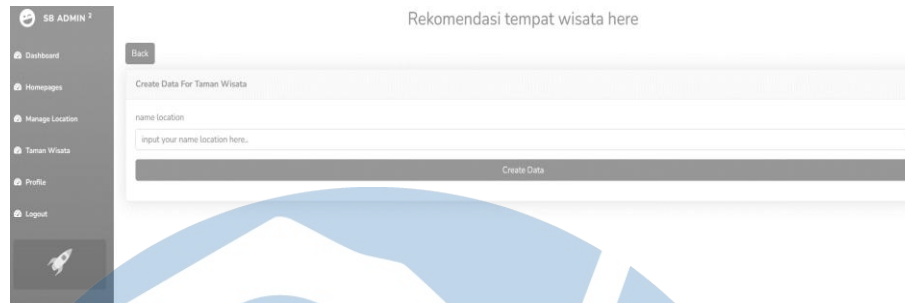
SB ADMIN $^2$

Dashboard

Homepages

Manage Location

Taman Wisata

Profile

Logout

Rekomendasi tempat wisata here

Back

Create Data For Taman Wisata

name location

input your name location here..

Create Data